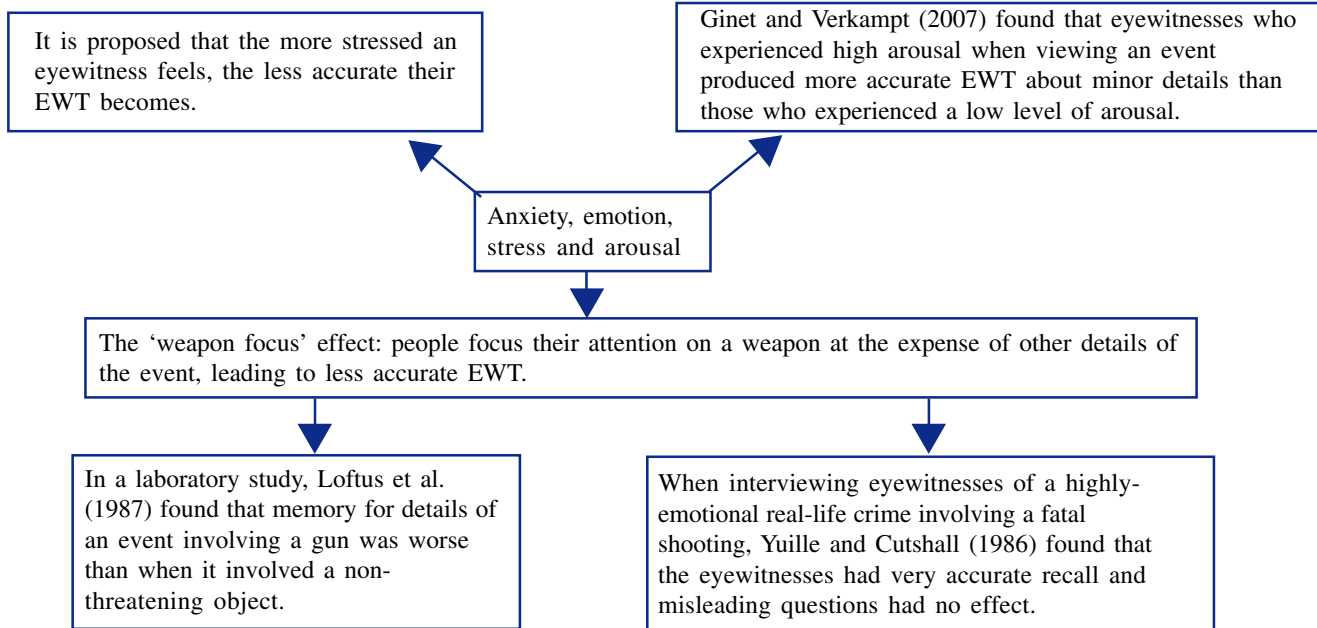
It is proposed that the more stressed an eyewitness feels, the less accurate their EWT becomes.

Ginet and Verkampt (2007) found that eyewitnesses who experienced high arousal when viewing an event produced more accurate EWT about minor details than those who experienced a low level of arousal.

Anxiety, emotion, stress and arousal

The ‘weapon focus’ effect: people focus their attention on a weapon at the expense of other details of the event, leading to less accurate EWT.

In a laboratory study, Loftus et al. (1987) found that memory for details of an event involving a gun was worse than when it involved a non-threatening object.

When interviewing eyewitnesses of a highly-emotional real-life crime involving a fatal shooting, Yuille and Cutshall (1986) found that the eyewitnesses had very accurate recall and misleading questions had no effect.